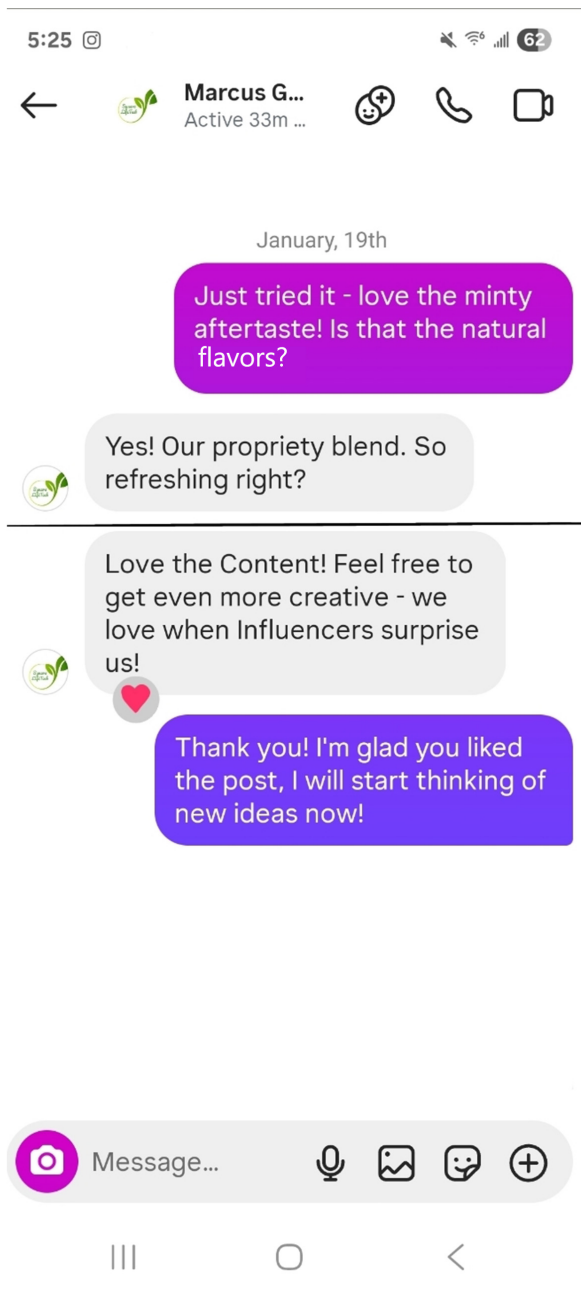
5:25

62

Marcus G...
Active 33m ...

January, 19th

Just tried it - love the minty aftertaste! Is that the natural flavors?

Yes! Our propriety blend. So refreshing right?

Love the Content! Feel free to get even more creative - we love when Influencers surprise us!

Thank you! I'm glad you liked the post, I will start thinking of new ideas now!

Message...